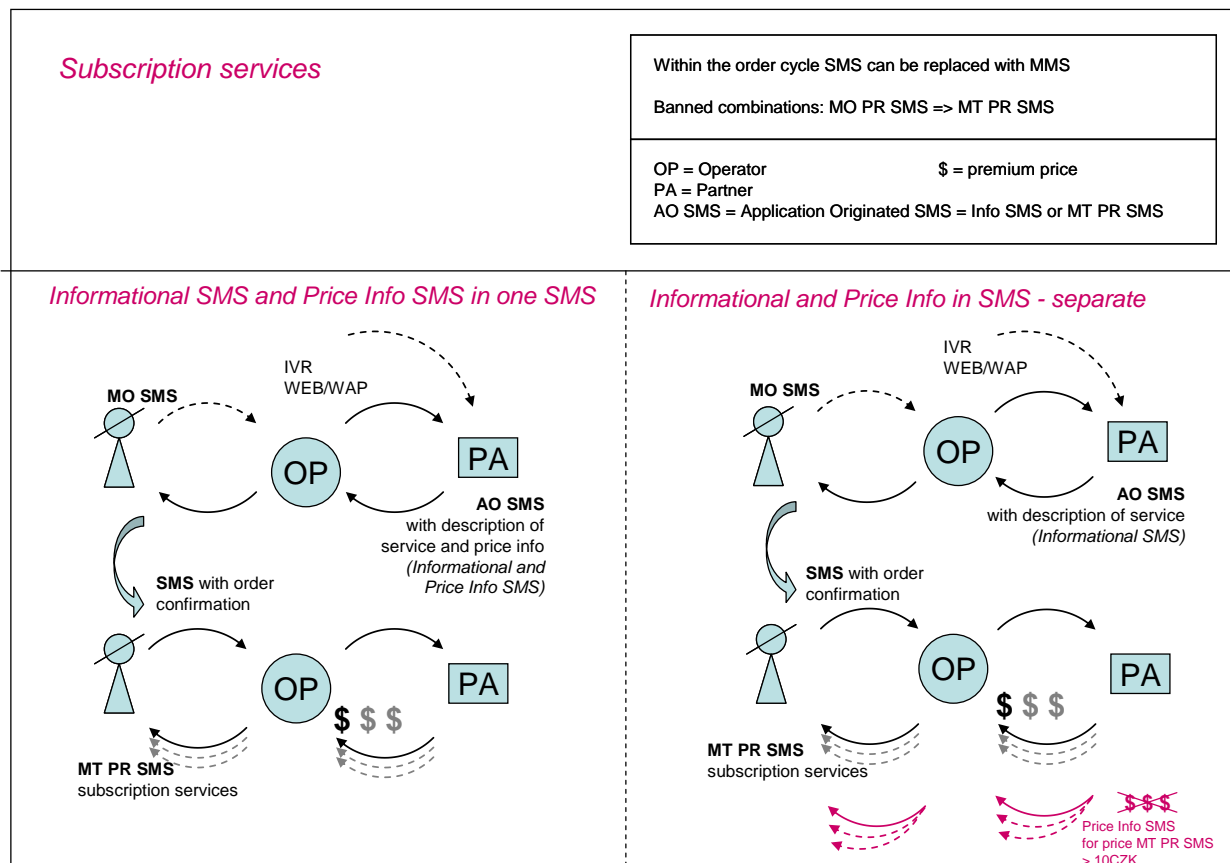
Subscription services

Within the order cycle SMS can be replaced with MMS

Banned combinations: MO PR SMS => MT PR SMS

OP = Operator
$ = premium price
PA = Partner
AO SMS = Application Originated SMS = Info SMS or MT PR SMS

Informational SMS and Price Info SMS in one SMS

IVR
WEB/WAP

MO SMS

OP

PA

AO SMS with description of service and price info (Informational and Price Info SMS)

SMS with order confirmation

OP

PA

$ $ $

MT PR SMS subscription services

Informational and Price Info in SMS - separate

IVR
WEB/WAP

MO SMS

OP

PA

AO SMS with description of service (Informational SMS)

SMS with order confirmation

OP

PA

$ $ $

MT PR SMS subscription services

$ $ $

Price Info SMS for price MT PR SMS > 10CZK